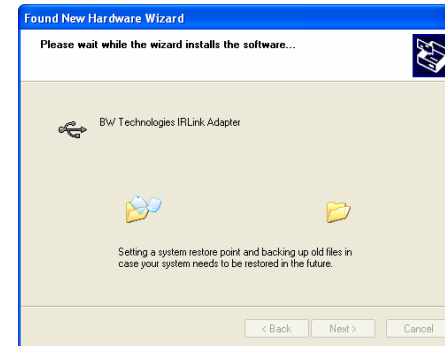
Found New Hardware Wizard

Please wait while the wizard installs the software...

BW Technologies IRLink Adapter

Setting a system restore point and backing up old files in case your system needs to be restored in the future.

< Back Next > Cancel